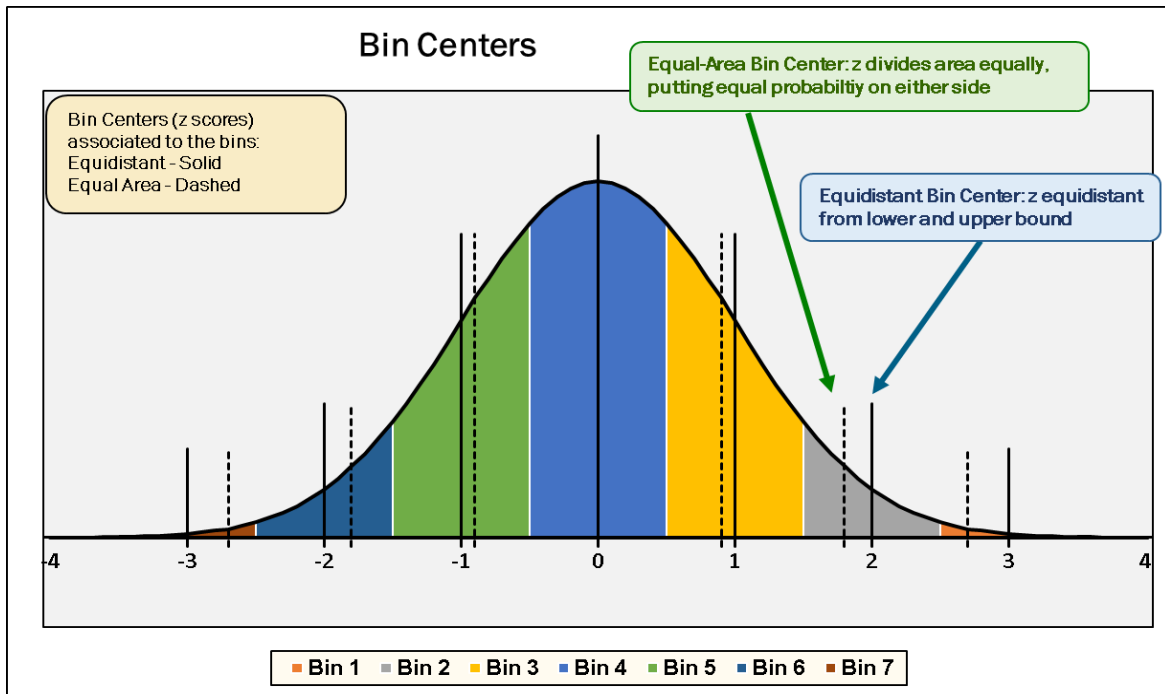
Bin Centers

Equal-Area Bin Center: z divides area equally, putting equal probabiltiy on either side

Bin Centers (z scores) associated to the bins:
Equidistant - Solid
Equal Area - Dashed

Equidistant Bin Center: z equidistant from lower and upper bound

-4
-3
-2
-1
0
1
2
3
4

Bin 1 Bin 2 Bin 3 Bin 4 Bin 5 Bin 6 Bin 7